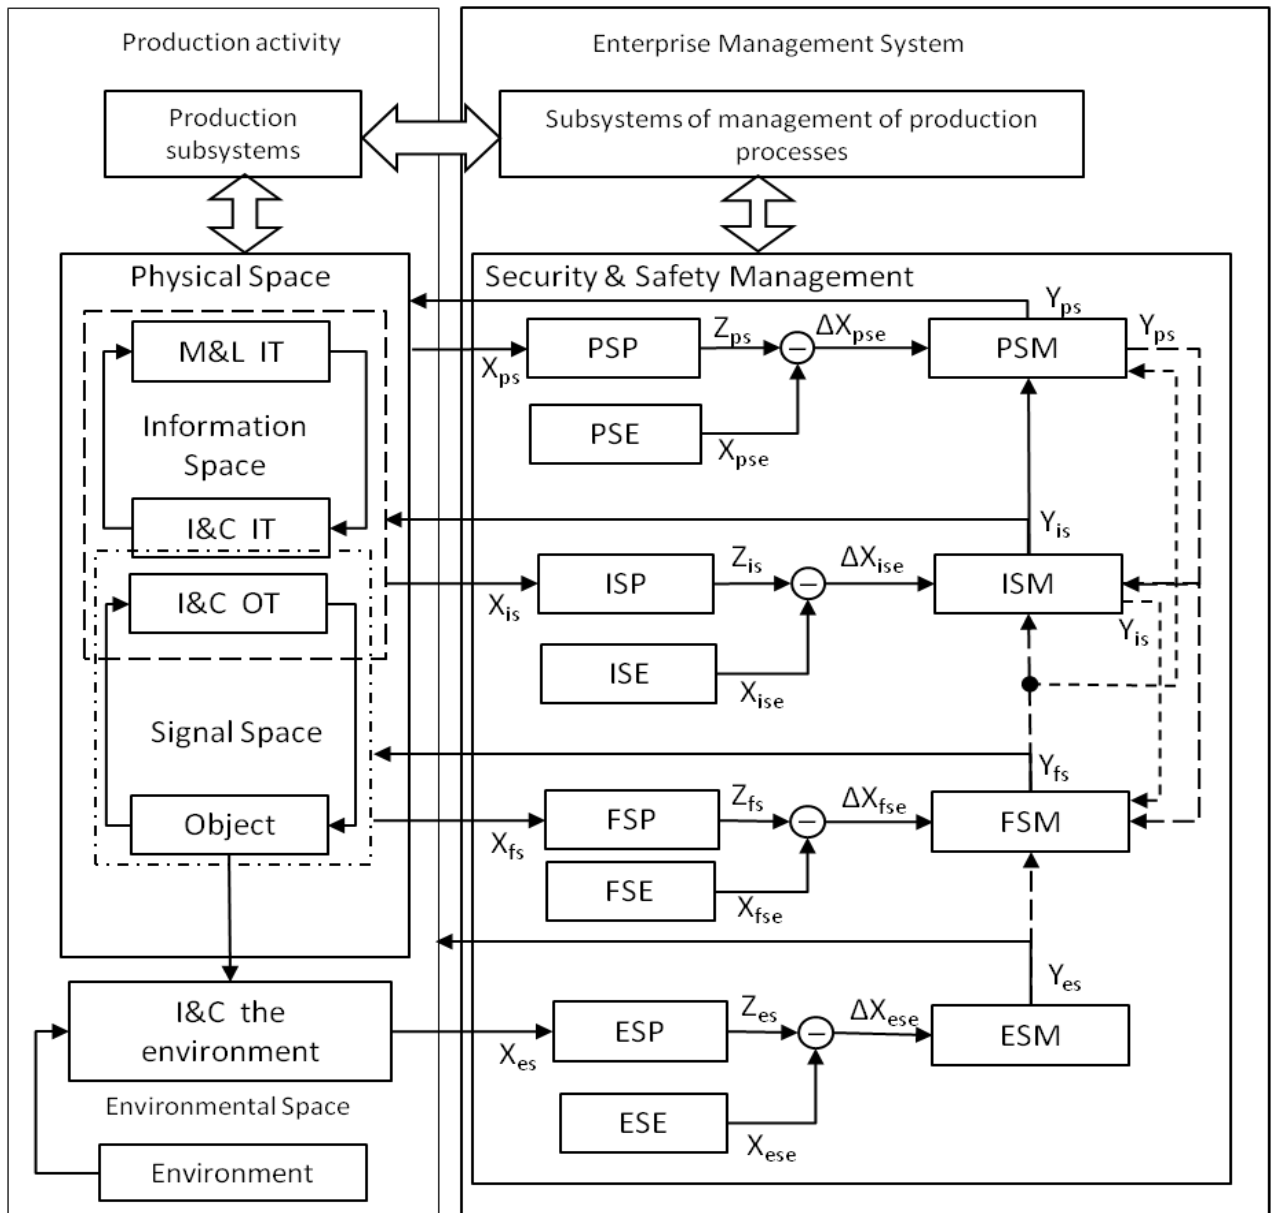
Production activity

Enterprise Management System

Production subsystems

Subsystems of management of production processes

Physical Space

Security & Safety Management

M&L IT

Information Space

I&C IT

I&C OT

Signal Space

Object

PSP

$Z_{ps}$

$\Delta X_{pse}$

PSM

$Y_{ps}$

$Y_{ps}$

$X_{ps}$

PSE

$X_{pse}$

$Y_{is}$

ISP

$Z_{is}$

$\Delta X_{ise}$

ISM

$X_{is}$

$Y_{is}$

ISE

$X_{ise}$

$Y_{fs}$

FSP

$Z_{fs}$

$\Delta X_{fse}$

FSM

$X_{fs}$

FSE

$X_{fse}$

$Y_{es}$

I&C the environment

ESP

$Z_{es}$

$\Delta X_{ese}$

ESM

$X_{es}$

Environmental Space

ESE

$X_{ese}$

Environment